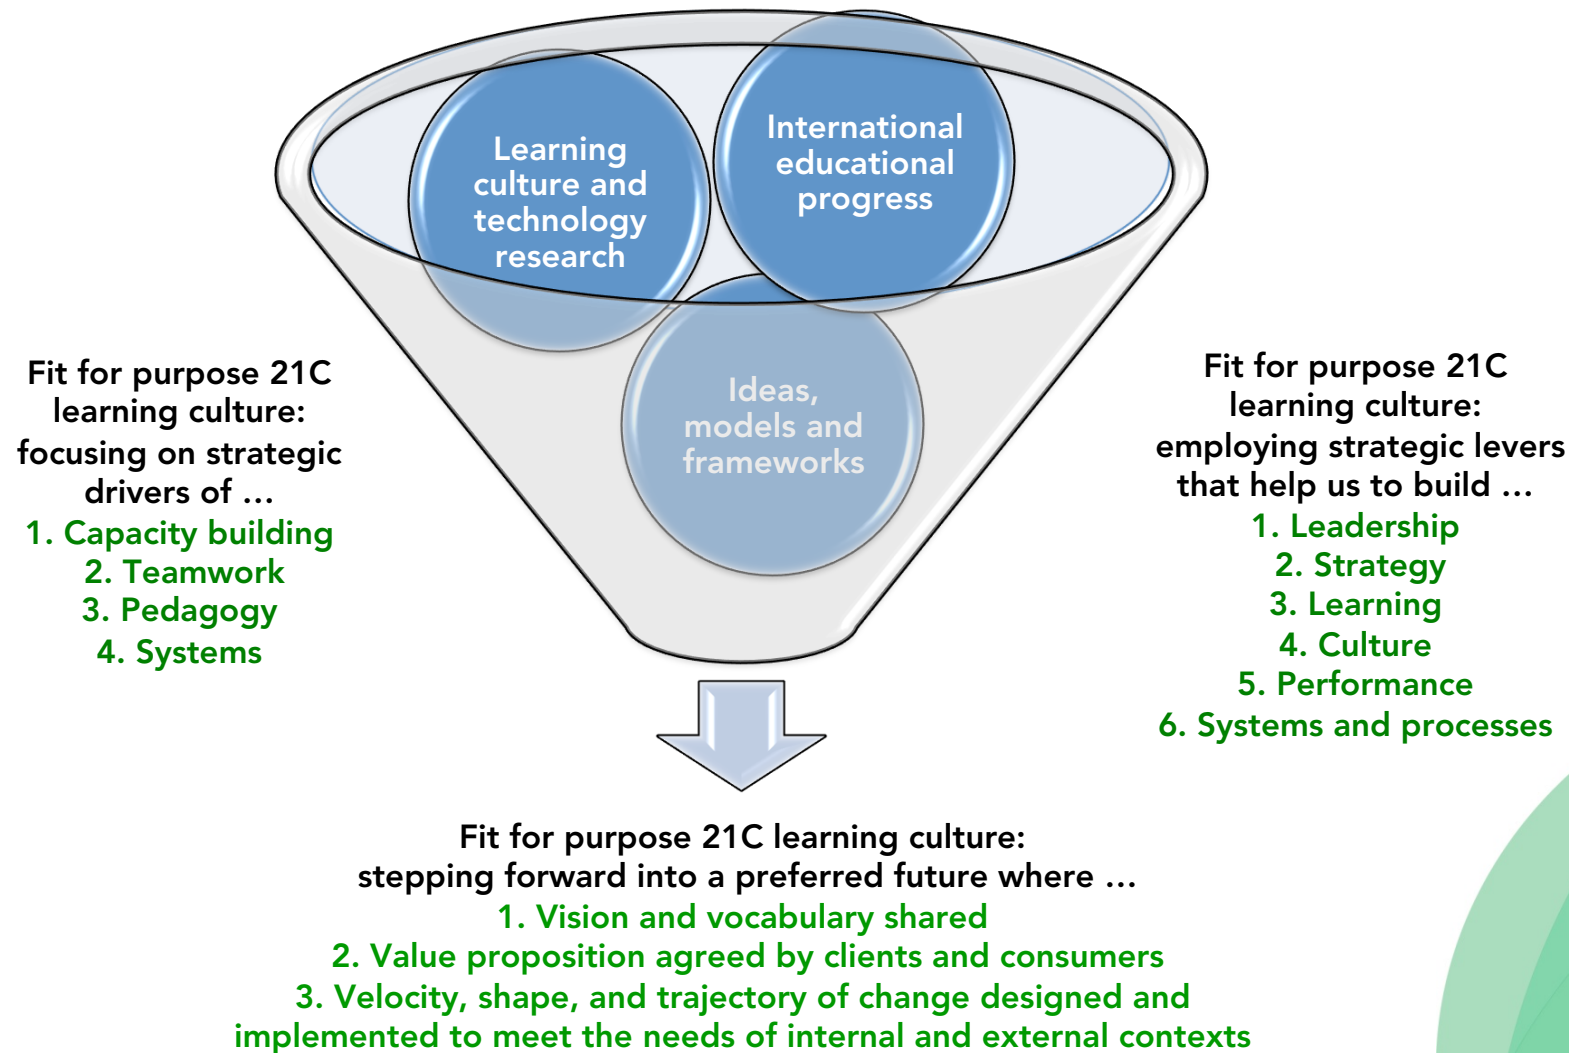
Learning culture and technology research

International educational progress

Ideas, models and frameworks

Fit for purpose 21C learning culture: focusing on strategic drivers of …
1. Capacity building
2. Teamwork
3. Pedagogy
4. Systems

Fit for purpose 21C learning culture: employing strategic levers that help us to build …
1. Leadership
2. Strategy
3. Learning
4. Culture
5. Performance
6. Systems and processes

Fit for purpose 21C learning culture: stepping forward into a preferred future where …
1. Vision and vocabulary shared
2. Value proposition agreed by clients and consumers
3. Velocity, shape, and trajectory of change designed and implemented to meet the needs of internal and external contexts